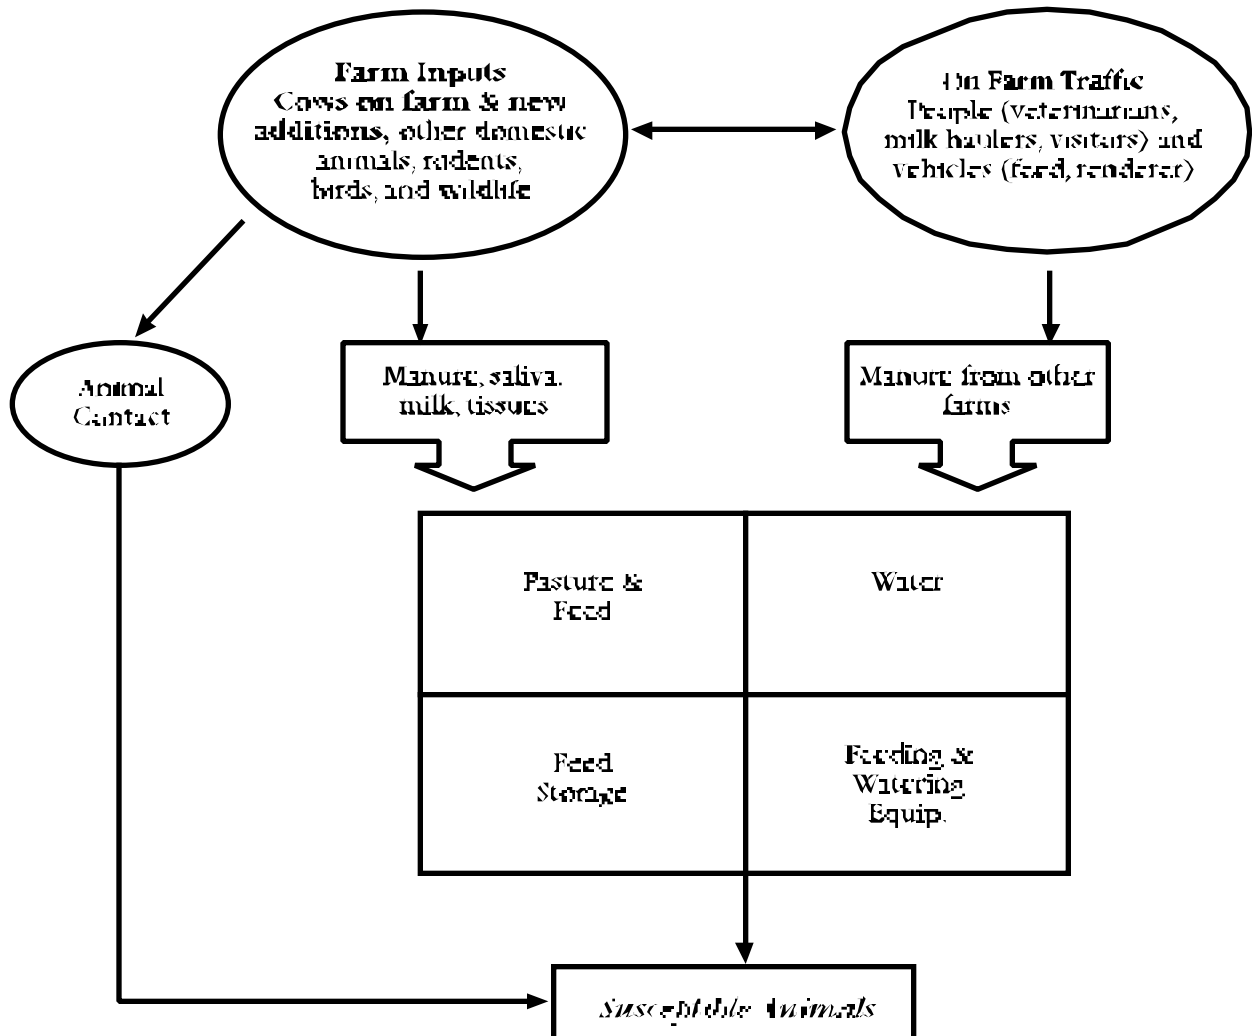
Farm Inputs
Cows on farm & new additions, other domestic animals, rodents, birds, and wildlife

On Farm Traffic
People (veterinarians, milk haulers, visitors) and vehicles (feed, renderer)

Animal Contact

Manure, saliva, milk, tissues

Manure from other farms

| Pasture & Feed | Water |
|---|---|
| Feed Storage | Feeding & Watering Equip. |

Susceptible Animals